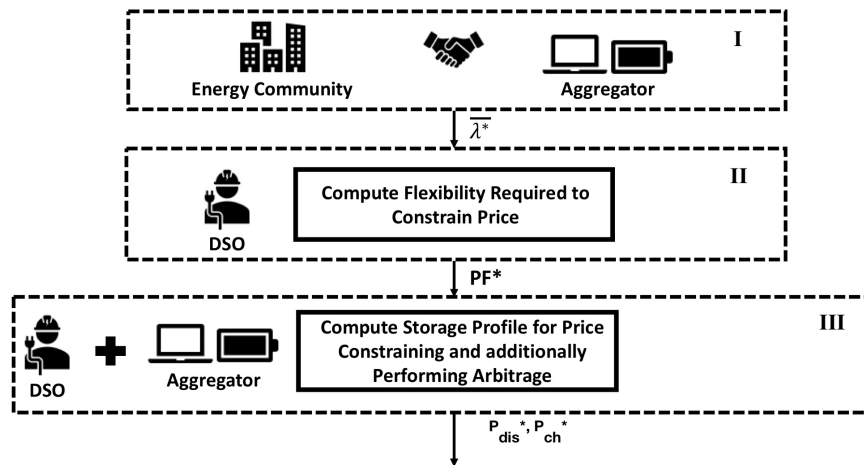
Energy Community

Aggregator

I

$\overline{\lambda^*}$

DSO

Compute Flexibility Required to Constrain Price

II

PF*

DSO

Aggregator

Compute Storage Profile for Price Constraining and additionally Performing Arbitrage

III

$P_{dis}^*, P_{ch}^*$